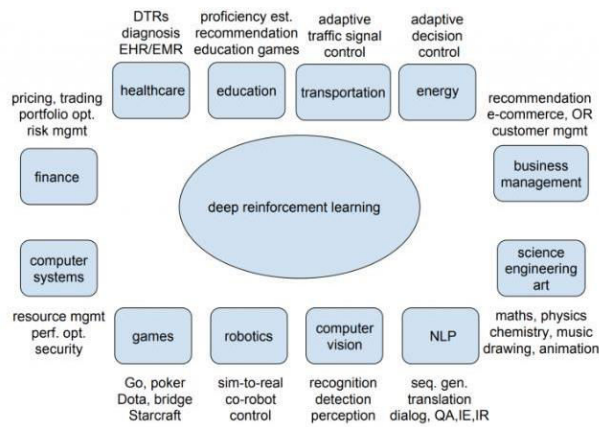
DTRs
diagnosis
EHR/EMR

healthcare

proficiency est.
recommendation
education games

education

adaptive
traffic signal
control

transportation

adaptive
decision
control

energy

pricing, trading
portfolio opt.
risk mgmt

finance

recommendation
e-commerce, OR
customer mgmt

business
management

deep reinforcement learning

computer
systems

resource mgmt
perf. opt.
security

science
engineering
art

maths, physics
chemistry, music
drawing, animation

games

Go, poker
Dota, bridge
Starcraft

robotics

sim-to-real
co-robot
control

computer
vision

recognition
detection
perception

NLP

seq. gen.
translation
dialog, QA,IE,IR